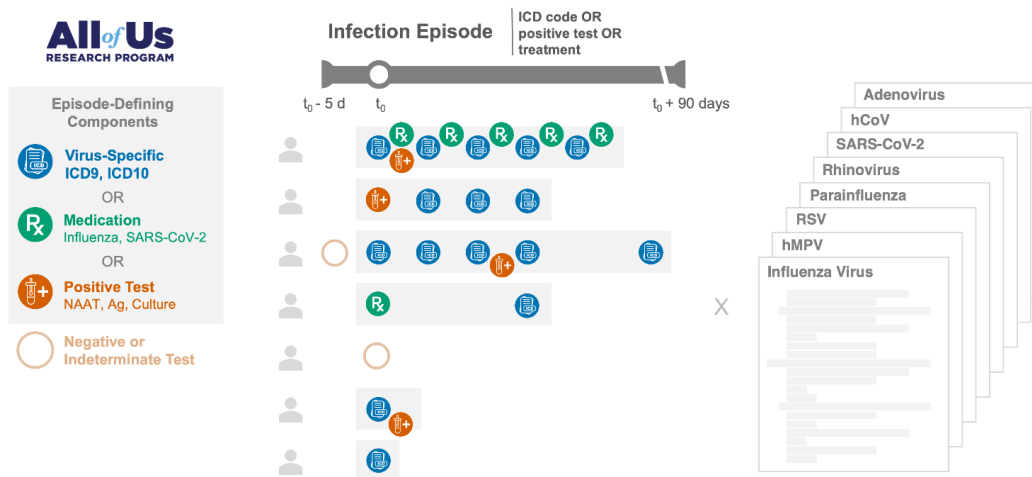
All of Us
RESEARCH PROGRAM

Episode-Defining Components

Virus-Specific ICD9, ICD10

OR

Medication
Influenza, SARS-CoV-2

OR

Positive Test
NAAT, Ag, Culture

Negative or Indeterminate Test

Infection Episode

ICD code OR positive test OR treatment

$t_0$ - 5 d $t_0$ $t_0$ + 90 days

X

Adenovirus
hCoV
SARS-CoV-2
Rhinovirus
Parainfluenza
RSV
hMPV
Influenza Virus